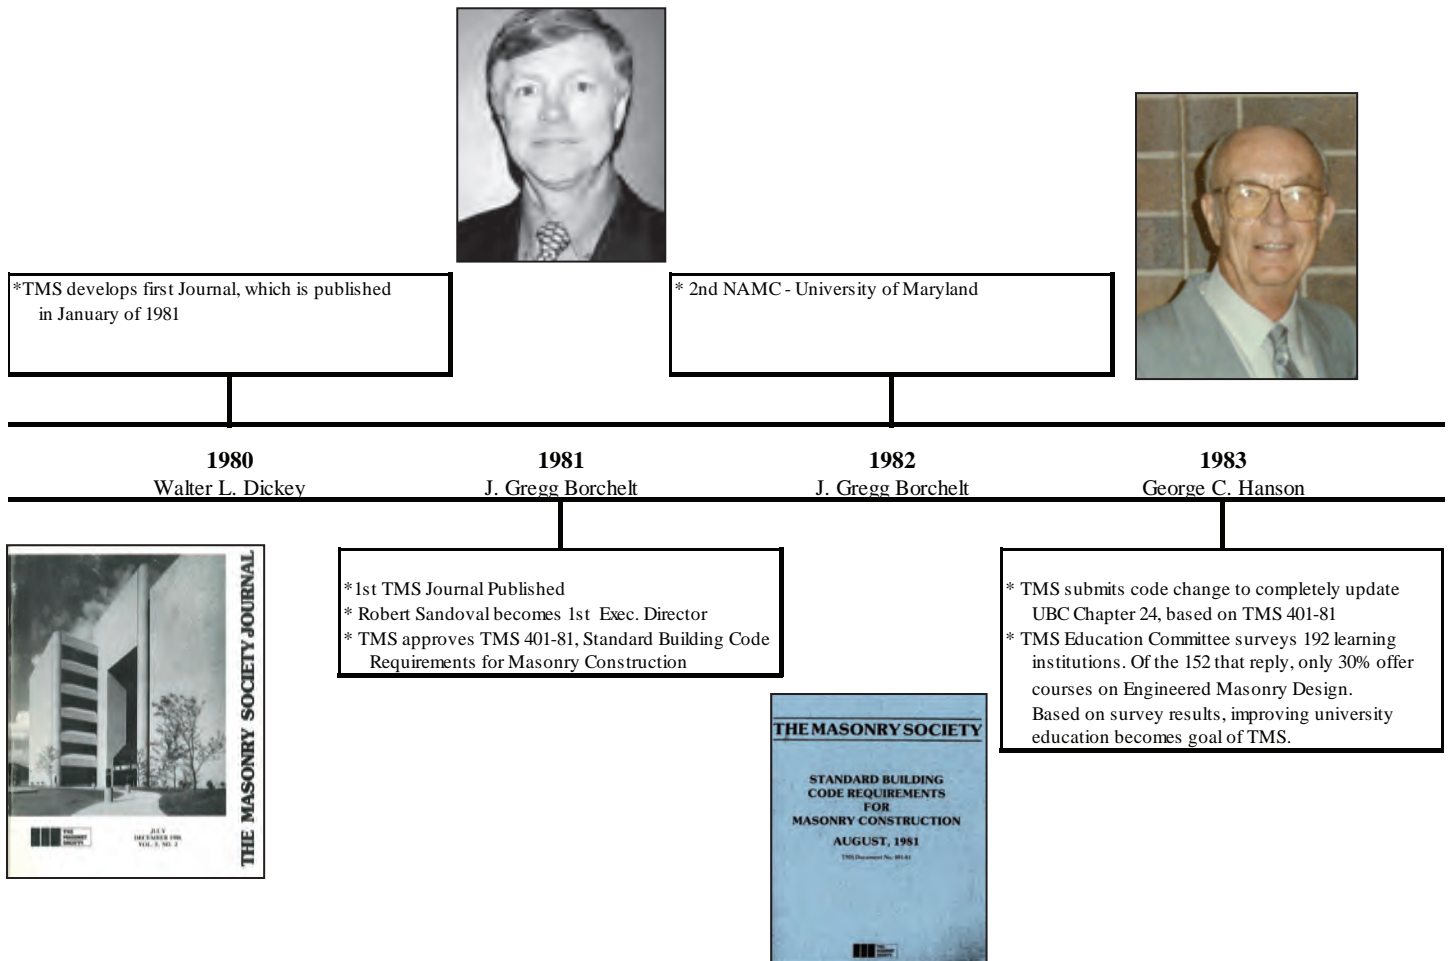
*TMS develops first Journal, which is published in January of 1981

* 2nd NAMC - University of Maryland

**1980**
Walter L. Dickey

**1981**
J. Gregg Borchelt

**1982**
J. Gregg Borchelt

**1983**
George C. Hanson

THE MASONRY SOCIETY JOURNAL

THE MASONRY SOCIETY

JULY DECEMBER 1986 VOL. 5, NO. 2

*1st TMS Journal Published
* Robert Sandoval becomes 1st Exec. Director
* TMS approves TMS 401-81, Standard Building Code Requirements for Masonry Construction

THE MASONRY SOCIETY

STANDARD BUILDING CODE REQUIREMENTS FOR MASONRY CONSTRUCTION

AUGUST, 1981

TMS Document No. 401-81

THE MASONRY SOCIETY

* TMS submits code change to completely update UBC Chapter 24, based on TMS 401-81
* TMS Education Committee surveys 192 learning institutions. Of the 152 that reply, only 30% offer courses on Engineered Masonry Design. Based on survey results, improving university education becomes goal of TMS.